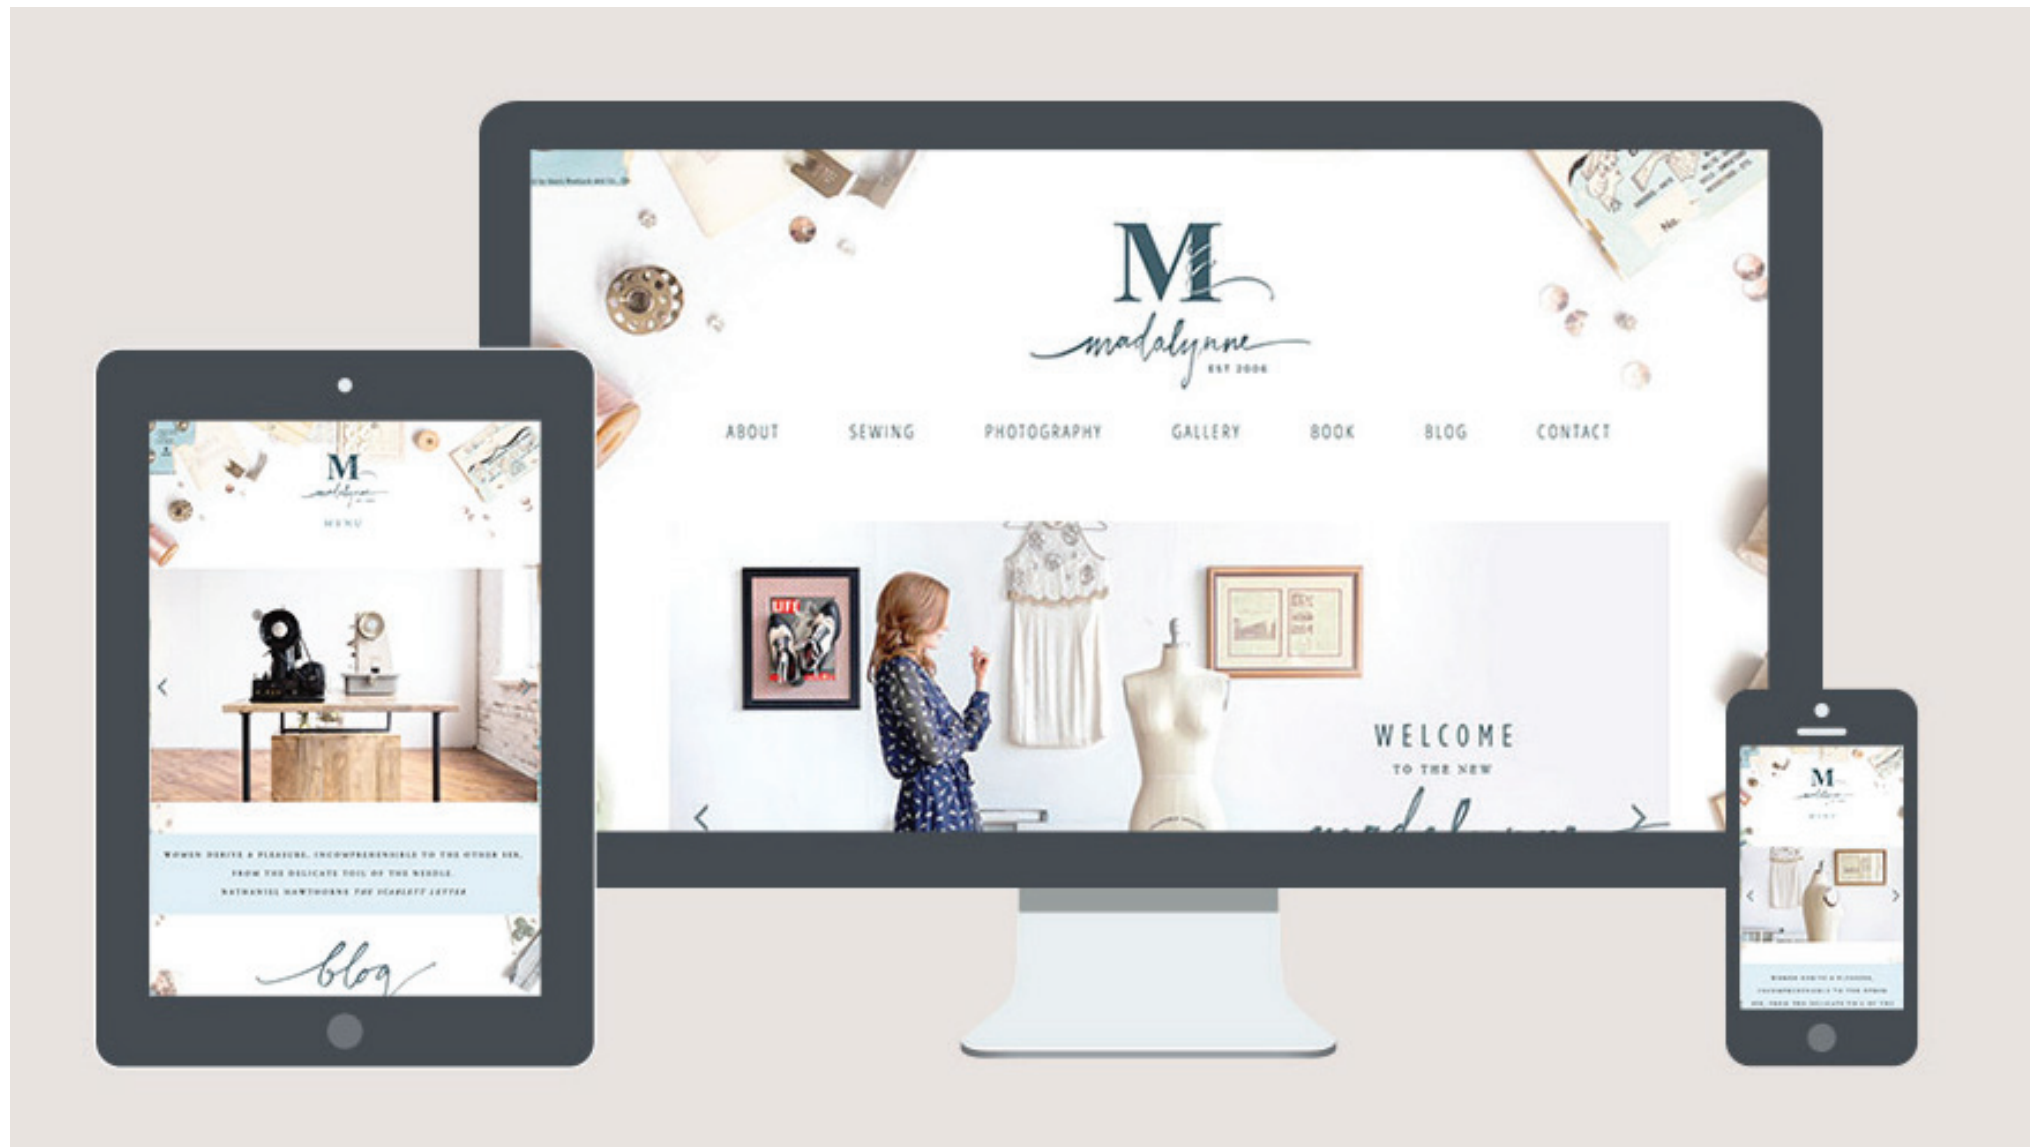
M
madalynne
EST 2006

ABOUT SEWING PHOTOGRAPHY GALLERY BOOK BLOG CONTACT

LIFE

WELCOME
TO THE NEW
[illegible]

M
madalynne
MENU

WOMEN DERIVE A PLEASURE, INCOMPREHENSIBLE TO THE OTHER SEX, FROM THE DELICATE TOIL OF THE NEEDLE. NATHANIEL HAWTHORNE THE SCARLETT LETTER

blog

M
madalynne
MENU

WOMEN DERIVE A PLEASURE, INCOMPREHENSIBLE TO THE OTHER SEX, FROM THE DELICATE TOIL OF THE